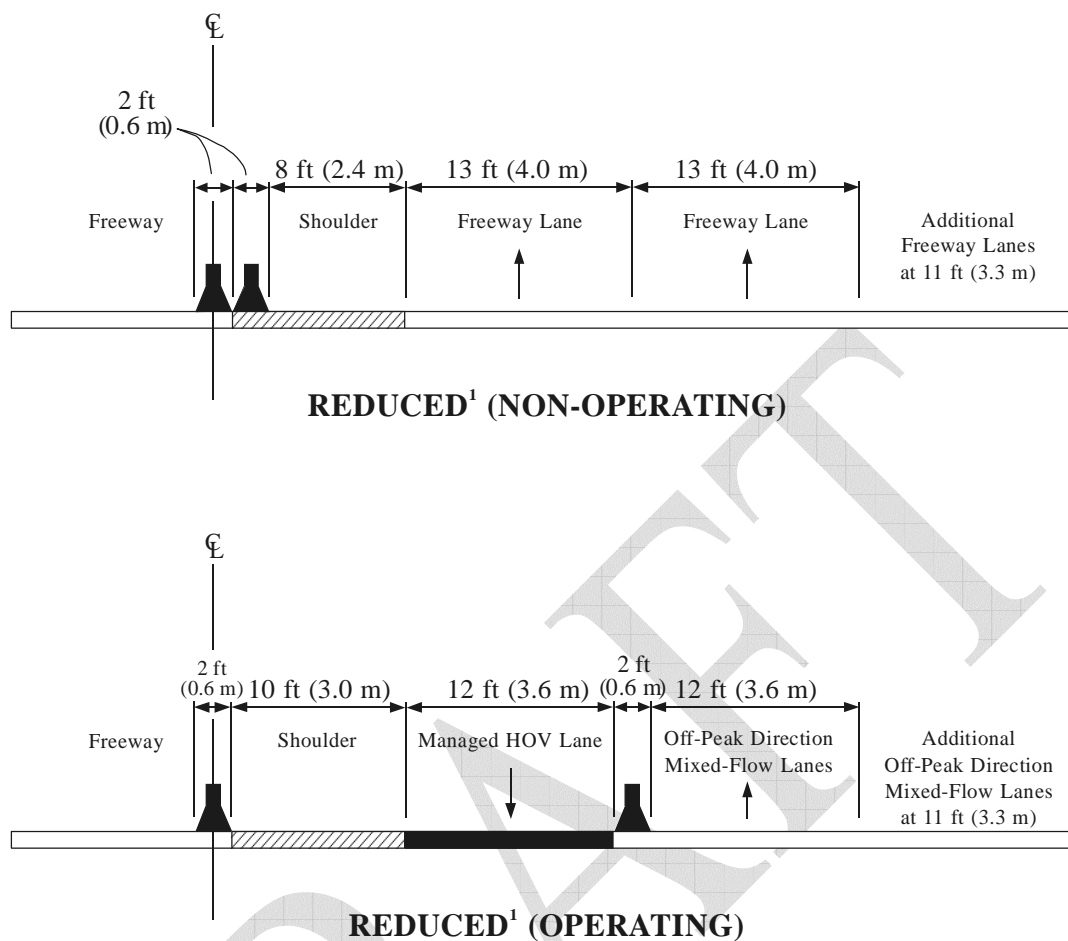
℄

2 ft (0.6 m)

8 ft (2.4 m)

13 ft (4.0 m)

13 ft (4.0 m)

Freeway

Shoulder

Freeway Lane

Freeway Lane

Additional Freeway Lanes at 11 ft (3.3 m)

**REDUCED$^1$ (NON-OPERATING)**

℄

2 ft (0.6 m)

10 ft (3.0 m)

12 ft (3.6 m)

2 ft (0.6 m)

12 ft (3.6 m)

Freeway

Shoulder

Managed HOV Lane

Off-Peak Direction Mixed-Flow Lanes

Additional Off-Peak Direction Mixed-Flow Lanes at 11 ft (3.3 m)

**REDUCED$^1$ (OPERATING)**